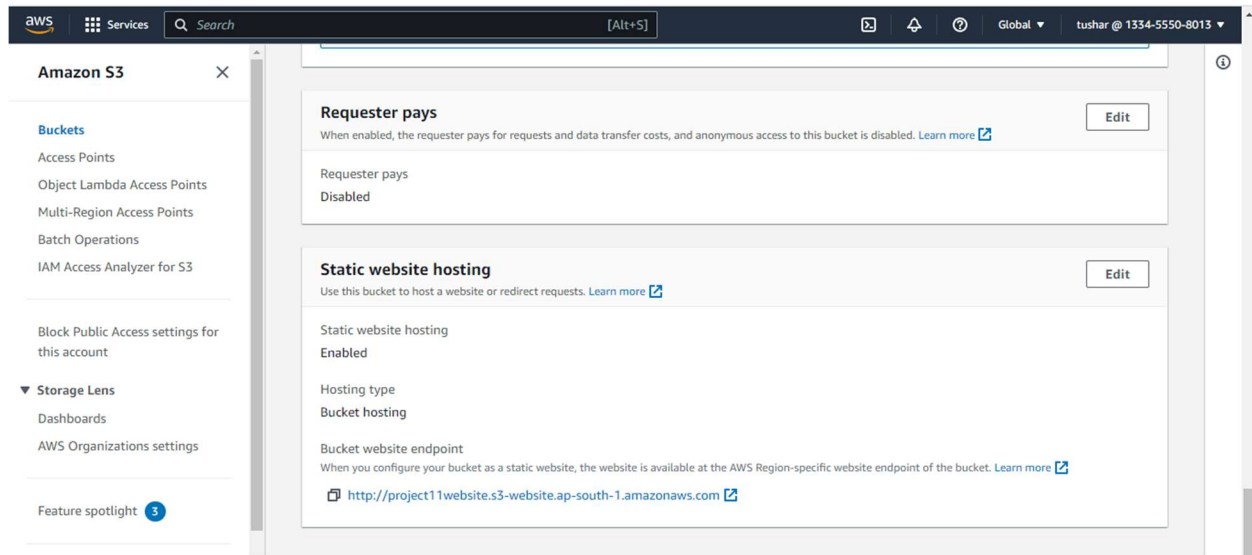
aws Services Search [Alt+S] Global tushar @ 1334-5550-8013

Amazon S3

Buckets
Access Points
Object Lambda Access Points
Multi-Region Access Points
Batch Operations
IAM Access Analyzer for S3

Block Public Access settings for this account

Storage Lens
Dashboards
AWS Organizations settings

Feature spotlight 3

Requester pays
When enabled, the requester pays for requests and data transfer costs, and anonymous access to this bucket is disabled. Learn more
Edit

Requester pays
Disabled

Static website hosting
Use this bucket to host a website or redirect requests. Learn more
Edit

Static website hosting
Enabled

Hosting type
Bucket hosting

Bucket website endpoint
When you configure your bucket as a static website, the website is available at the AWS Region-specific website endpoint of the bucket. Learn more

http://project11website.s3-website.ap-south-1.amazonaws.com